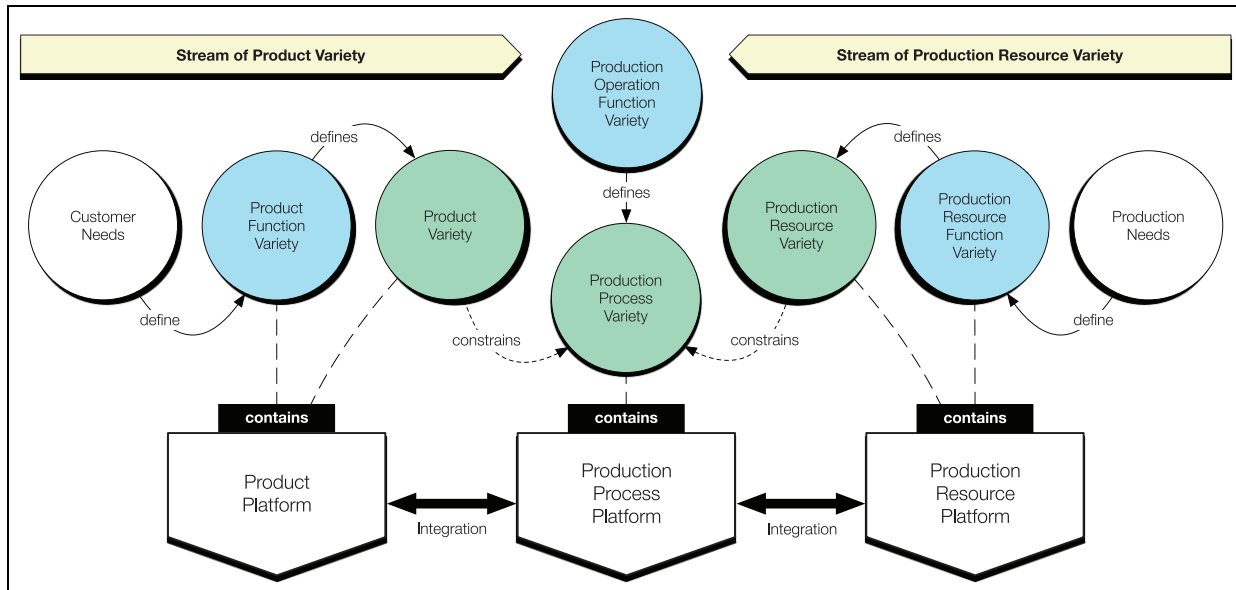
Stream of Product Variety

Production Operation Function Variety

Stream of Production Resource Variety

defines

defines

Customer Needs

Product Function Variety

Product Variety

defines

Production Resource Variety

Production Resource Function Variety

Production Needs

define

Production Process Variety

define

constrains

constrains

contains

contains

contains

Product Platform

Integration

Production Process Platform

Integration

Production Resource Platform